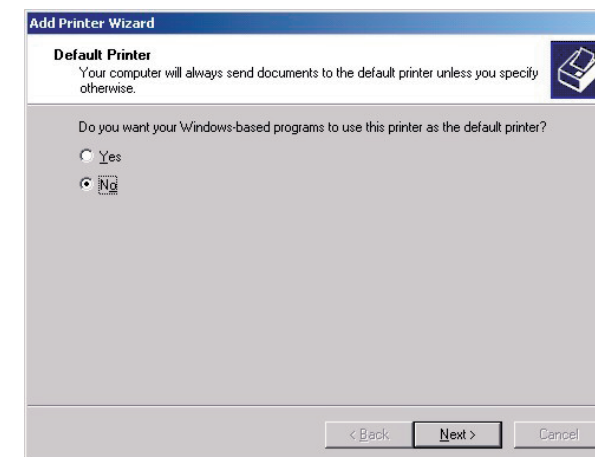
Add Printer Wizard

Default Printer
Your computer will always send documents to the default printer unless you specify otherwise.

Do you want your Windows-based programs to use this printer as the default printer?

Yes

No

< Back
Next >
Cancel